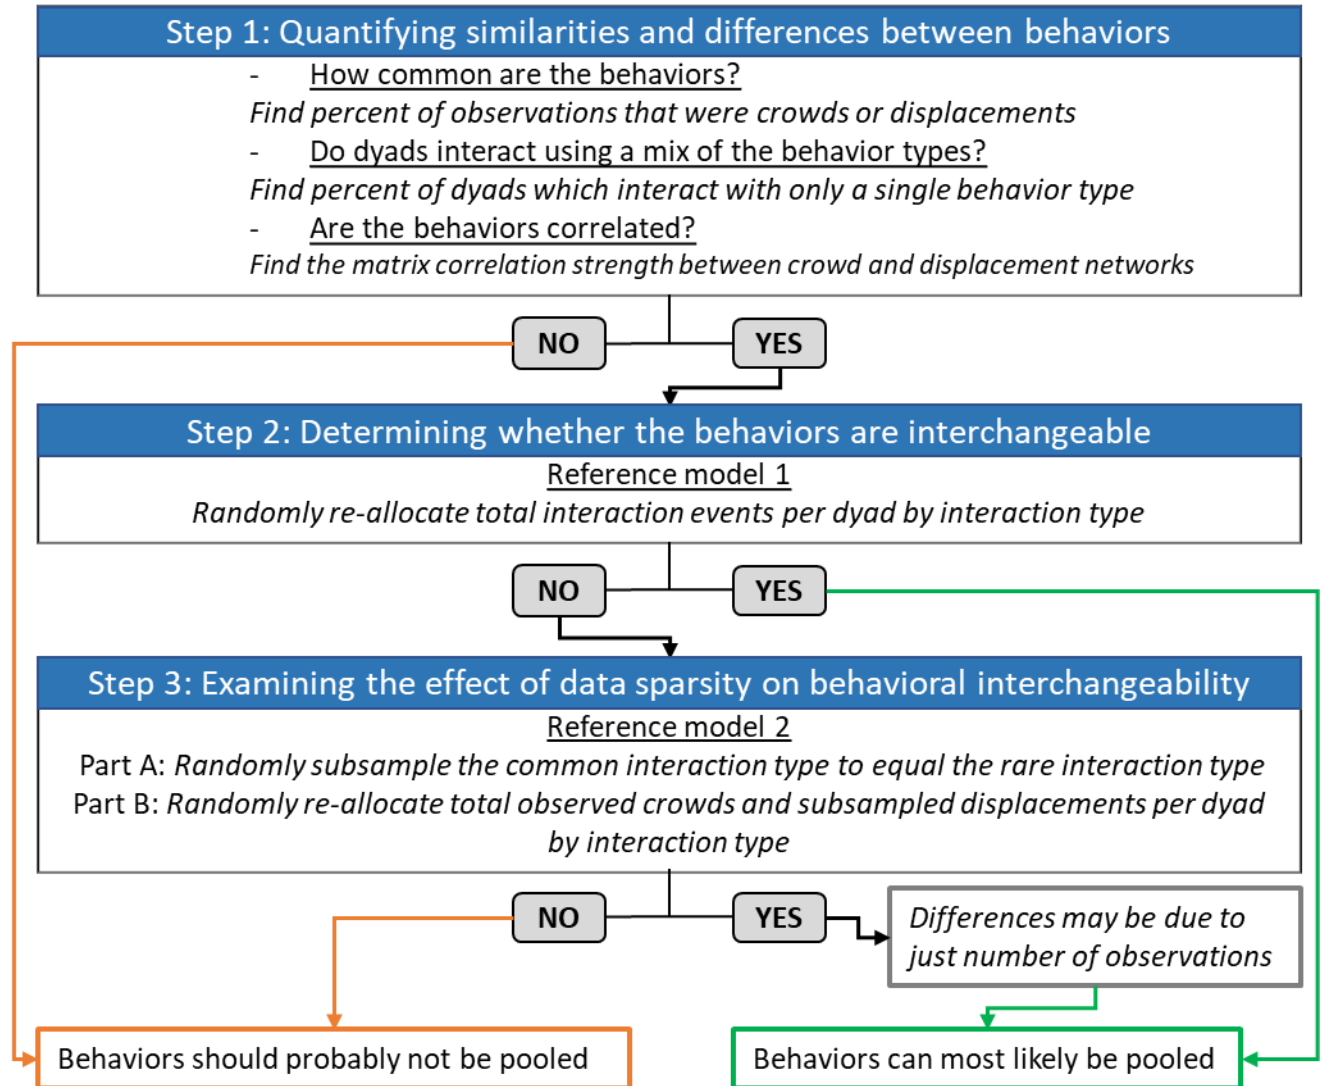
Step 1: Quantifying similarities and differences between behaviors

- How common are the behaviors?
Find percent of observations that were crowds or displacements
- Do dyads interact using a mix of the behavior types?
Find percent of dyads which interact with only a single behavior type
- Are the behaviors correlated?
Find the matrix correlation strength between crowd and displacement networks

NO

YES

Step 2: Determining whether the behaviors are interchangeable

Reference model 1
Randomly re-allocate total interaction events per dyad by interaction type

NO

YES

Step 3: Examining the effect of data sparsity on behavioral interchangeability

Reference model 2
Part A: Randomly subsample the common interaction type to equal the rare interaction type
Part B: Randomly re-allocate total observed crowds and subsampled displacements per dyad by interaction type

NO

YES

Differences may be due to just number of observations

Behaviors should probably not be pooled

Behaviors can most likely be pooled